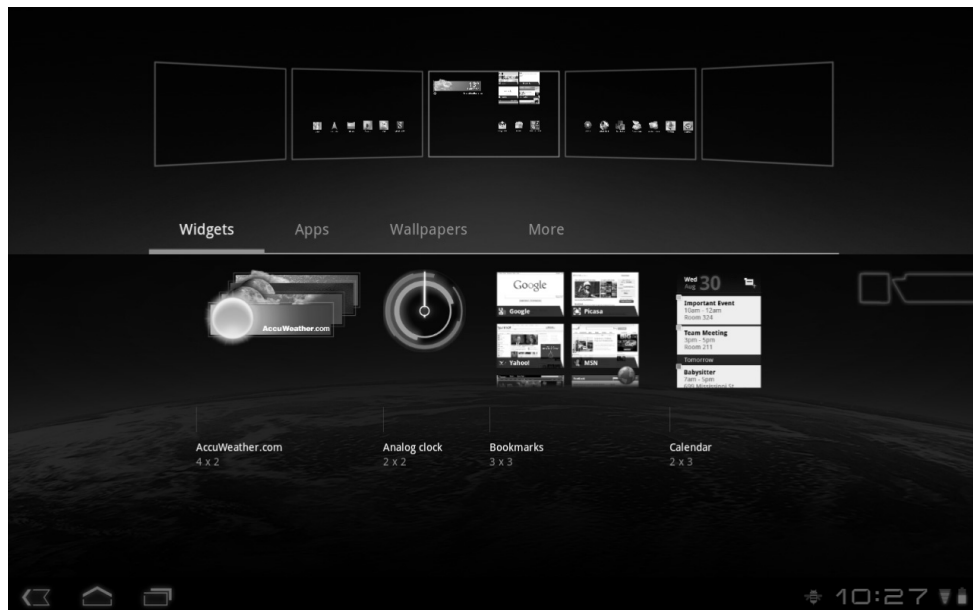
Widgets Apps Wallpapers More

AccuWeather.com

Google
Google
Picasa
Yahoo!
MSN

Wed Aug 30
Important Event
10am - 12am
Room 324
Team Meeting
3pm - 5pm
Room 211
Tomorrow
Babysitter
7am - 5pm

AccuWeather.com
4 x 2

Analog clock
2 x 2

Bookmarks
3 x 3

Calendar
2 x 3

10:27